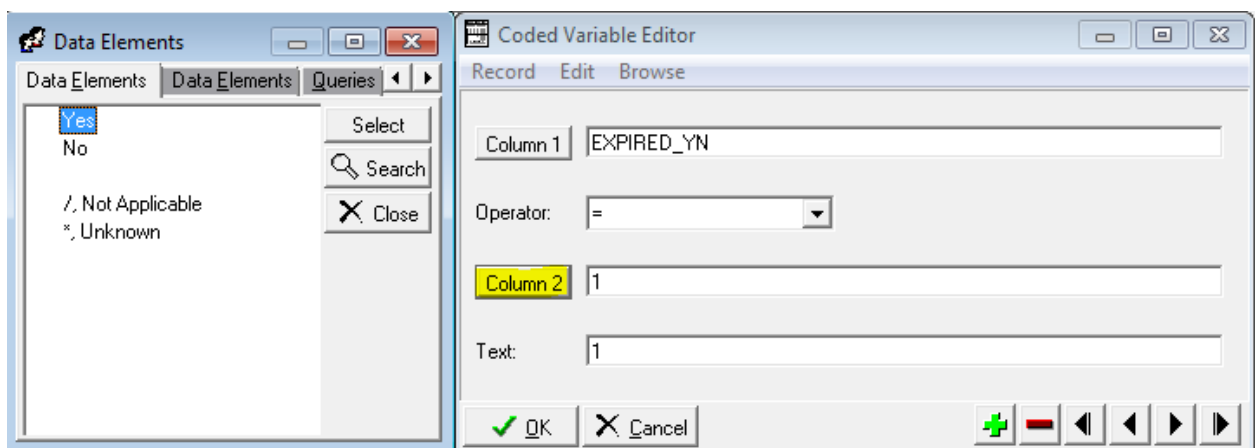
Data Elements

Data Elements | Data Elements | Queries

Yes
No

/, Not Applicable
*, Unknown

Select
Search
Close

Coded Variable Editor

Record Edit Browse

Column 1 EXPIRED_YN

Operator: =

Column 2 1

Text: 1

OK
Cancel